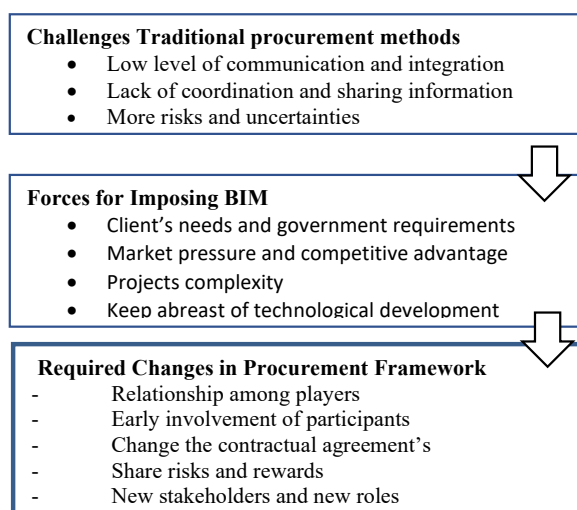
**Challenges Traditional procurement methods**

- Low level of communication and integration
- Lack of coordination and sharing information
- More risks and uncertainties

**Forces for Imposing BIM**

- Client's needs and government requirements
- Market pressure and competitive advantage
- Projects complexity
- Keep abreast of technological development

**Required Changes in Procurement Framework**

- Relationship among players
- Early involvement of participants
- Change the contractual agreement's
- Share risks and rewards
- New stakeholders and new roles